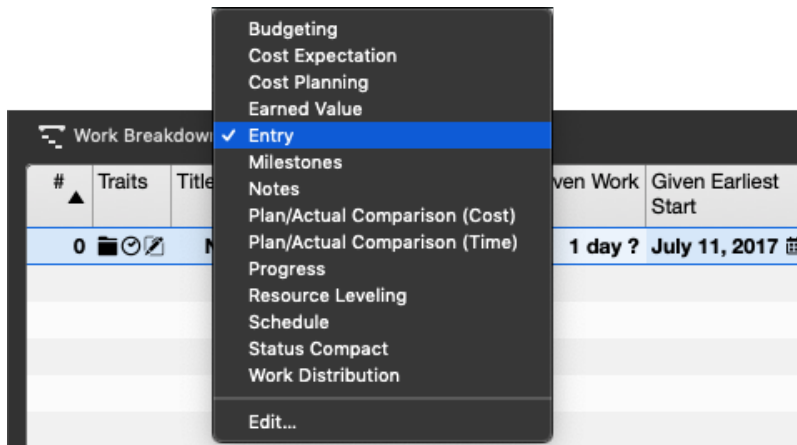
Budgeting
Cost Expectation
Cost Planning
Earned Value
✓ Entry
Milestones
Notes
Plan/Actual Comparison (Cost)
Plan/Actual Comparison (Time)
Progress
Resource Leveling
Schedule
Status Compact
Work Distribution
Edit...

Work Breakdow

| # ▲ | Traits | Title | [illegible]ven Work | Given Earliest Start |
|---|---|---|---|---|
| 0 | | N | 1 day ? | July 11, 2017 |